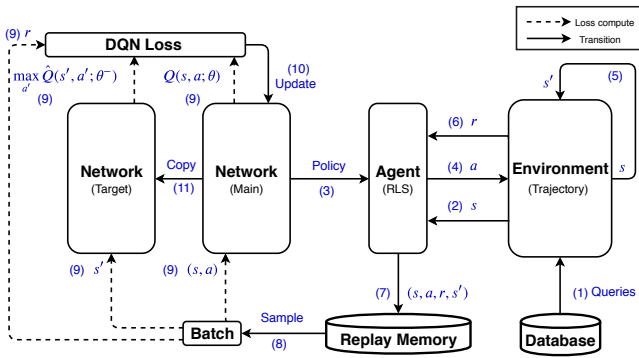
Loss compute
Transition

(9) $r$
DQN Loss
$\max_{a'} \hat{Q}(s', a'; \theta^-)$
(9)
$Q(s, a; \theta)$
(9)
(10)
Update

$s'$
(5)

Network
(Target)

Copy
(11)

Network
(Main)

Policy
(3)

Agent
(RLS)

(6) $r$
(4) $a$
(2) $s$

Environment
(Trajectory)
$s$

(9) $s'$
(9) $(s, a)$

(7) $(s, a, r, s')$

(1) Queries

Sample
Batch
(8)
Replay Memory
Database